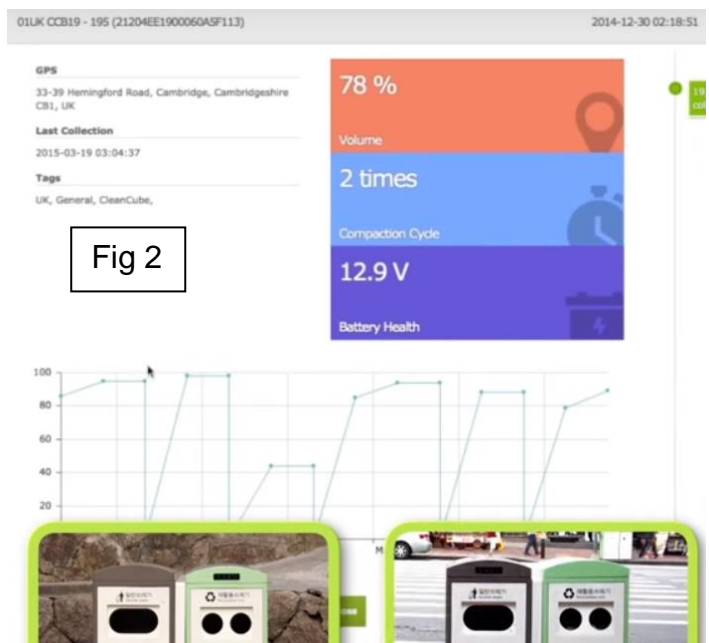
01UK CCB19 - 195 (21204EE1900060A5F113)

2014-12-30 02:18:51

GPS

33-39 Hemingford Road, Cambridge, Cambridgeshire CB1, UK

Last Collection

2015-03-19 03:04:37

Tags

UK, General, CleanCube,

Fig 2

78 %

Volume

2 times

Compaction Cycle

12.9 V

Battery Health

19
col

100
80
60
40
20

M